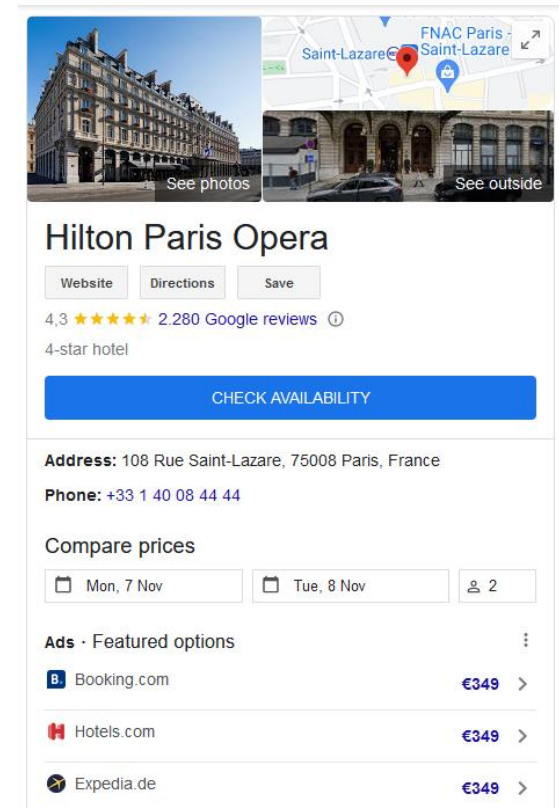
See photos

FNAC Paris - Saint-Lazare

Saint-Lazare

See outside

Hilton Paris Opera

Website
Directions
Save

4,3 ★★★★★ 2.280 Google reviews ⓘ

4-star hotel

CHECK AVAILABILITY

Address: 108 Rue Saint-Lazare, 75008 Paris, France

Phone: +33 1 40 08 44 44

Compare prices

Mon, 7 Nov
Tue, 8 Nov
2

Ads · Featured options

Booking.com €349 >

Hotels.com €349 >

Expedia.de €349 >